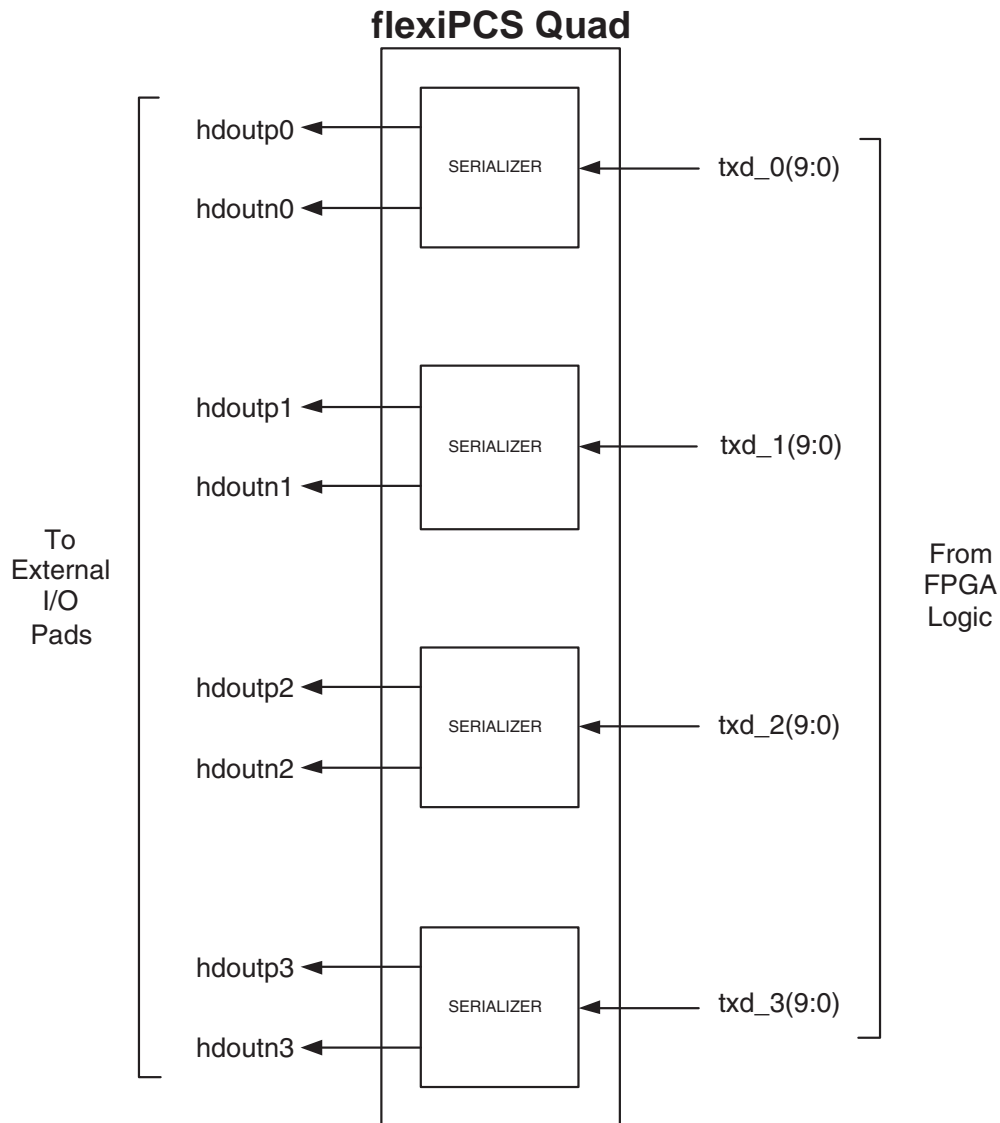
flexiPCS Quad

hdoutp0
hdoutn0
SERIALIZER
txd_0(9:0)

hdoutp1
hdoutn1
SERIALIZER
txd_1(9:0)

To External I/O Pads

From FPGA Logic

hdoutp2
hdoutn2
SERIALIZER
txd_2(9:0)

hdoutp3
hdoutn3
SERIALIZER
txd_3(9:0)